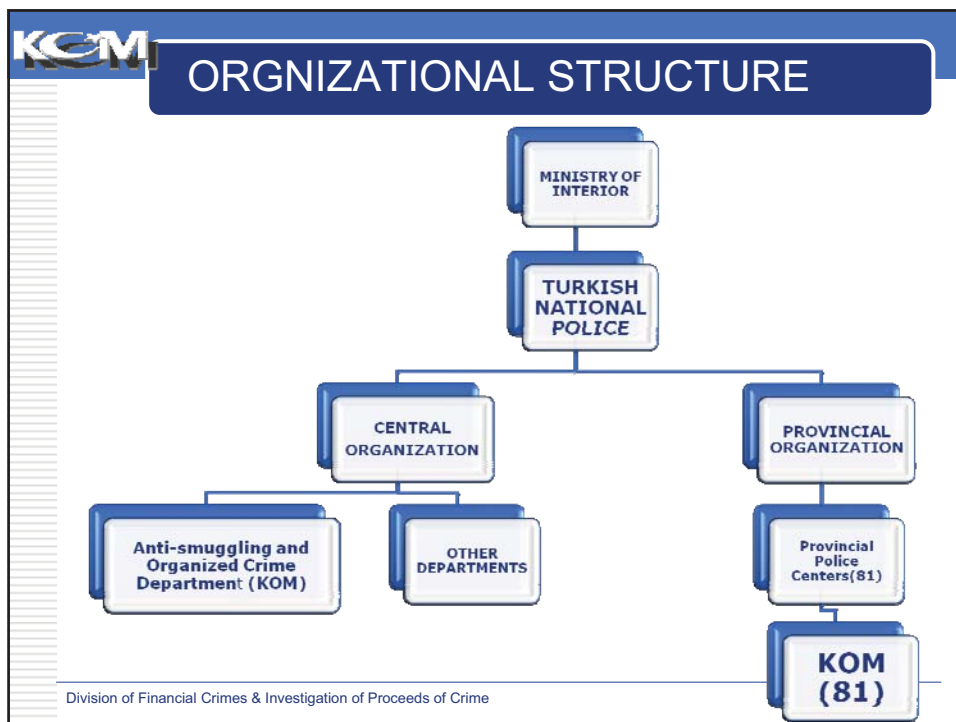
KOM

ORGNIZATIONAL STRUCTURE

MINISTRY OF INTERIOR

TURKISH NATIONAL POLICE

CENTRAL ORGANIZATION

PROVINCIAL ORGANIZATION

Anti-smuggling and Organized Crime Department (KOM)

OTHER DEPARTMENTS

Provincial Police Centers(81)

KOM (81)

Division of Financial Crimes & Investigation of Proceeds of Crime